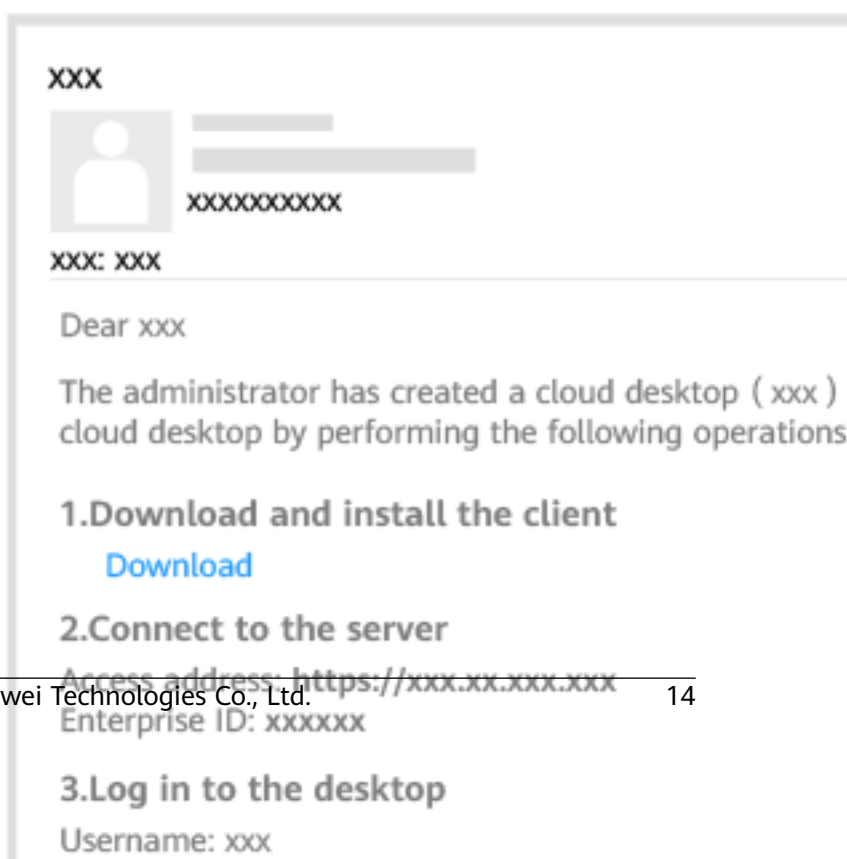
XXX

XXXXXXXXXX

XXX: XXX

Dear xxx

The administrator has created a cloud desktop ( xxx ) cloud desktop by performing the following operations

1.Download and install the client

Download

2.Connect to the server

Access address: https://xxx.xx.xxx.xxx

wei Technologies Co., Ltd. 14

Enterprise ID: xxxxxx

3.Log in to the desktop

Username: xxx